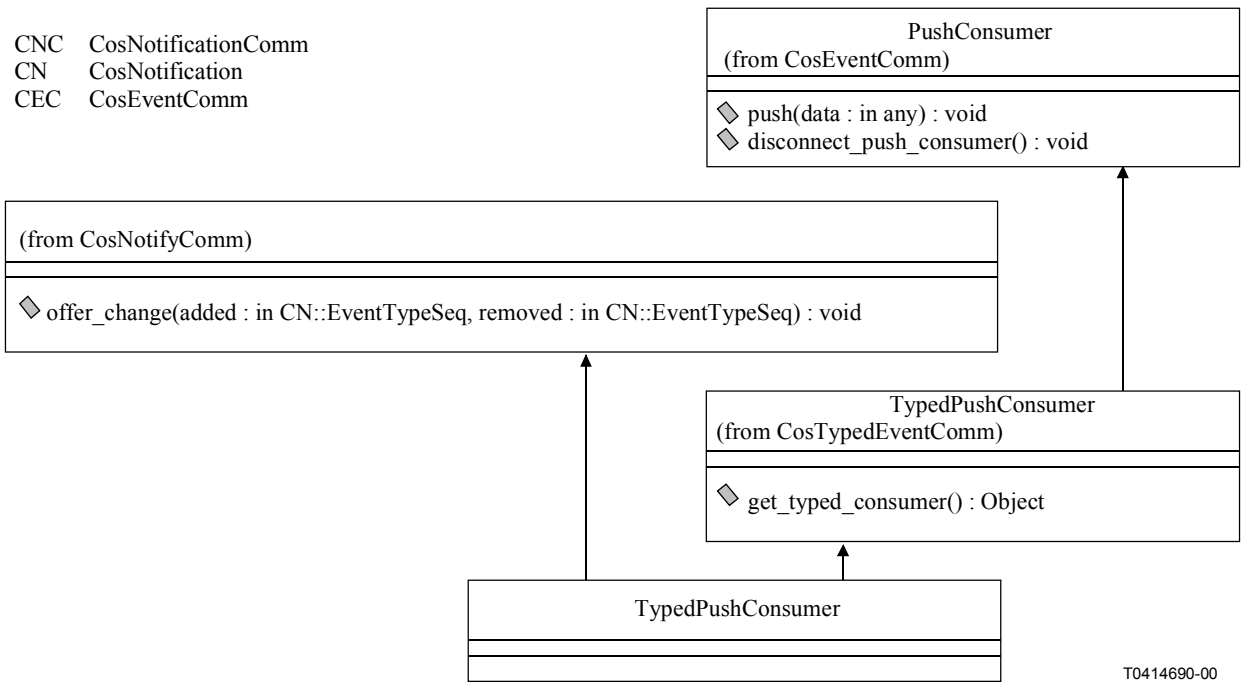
CNC CosNotificationComm
CN CosNotification
CEC CosEventComm

PushConsumer
(from CosEventComm)

push(data : in any) : void
disconnect_push_consumer() : void

(from CosNotifyComm)

offer_change(added : in CN::EventTypeSeq, removed : in CN::EventTypeSeq) : void

TypedPushConsumer
(from CosTypedEventComm)

get_typed_consumer() : Object

TypedPushConsumer

T0414690-00